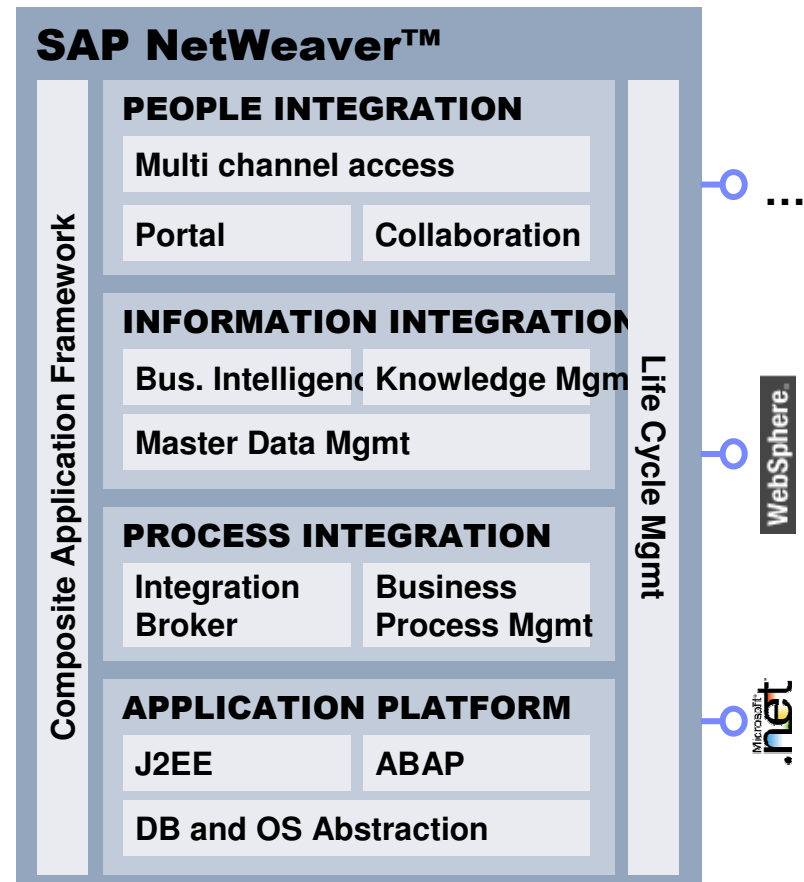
SAP NetWeaver™

Composite Application Framework

PEOPLE INTEGRATION

Multi channel access

Portal

Collaboration

INFORMATION INTEGRATION

Bus. Intelligenc

Knowledge Mgm

Master Data Mgmt

PROCESS INTEGRATION

Integration Broker

Business Process Mgmt

APPLICATION PLATFORM

J2EE

ABAP

DB and OS Abstraction

Life Cycle Mgmt

...

WebSphere.

Microsoft .net